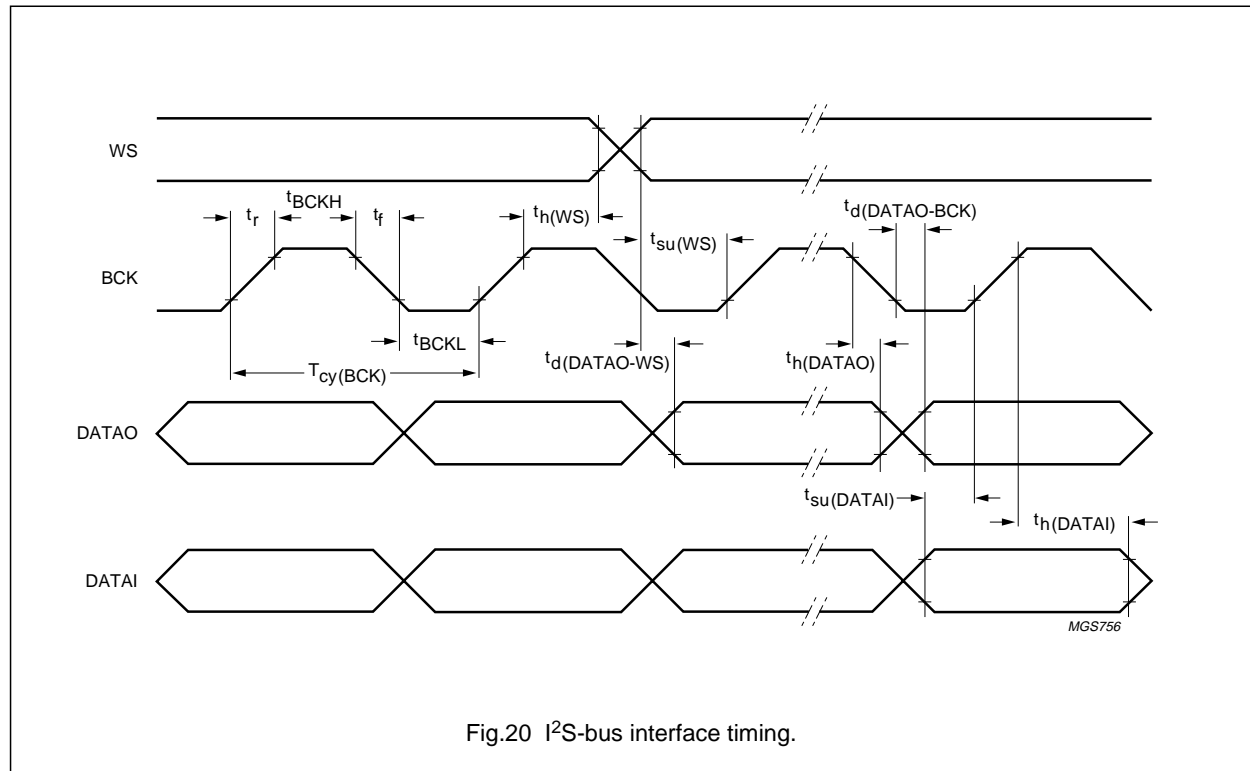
WS

$t_r$ $t_{BCKH}$ $t_f$ $t_{h(WS)}$ $t_{su(WS)}$ $t_{d(DATAO-BCK)}$

BCK

$t_{BCKL}$

$T_{cy(BCK)}$

$t_{d(DATAO-WS)}$

$t_{h(DATAO)}$

DATAO

$t_{su(DATAI)}$

$t_{h(DATAI)}$

DATAI

MGS756

Fig.20 $I^2S$-bus interface timing.